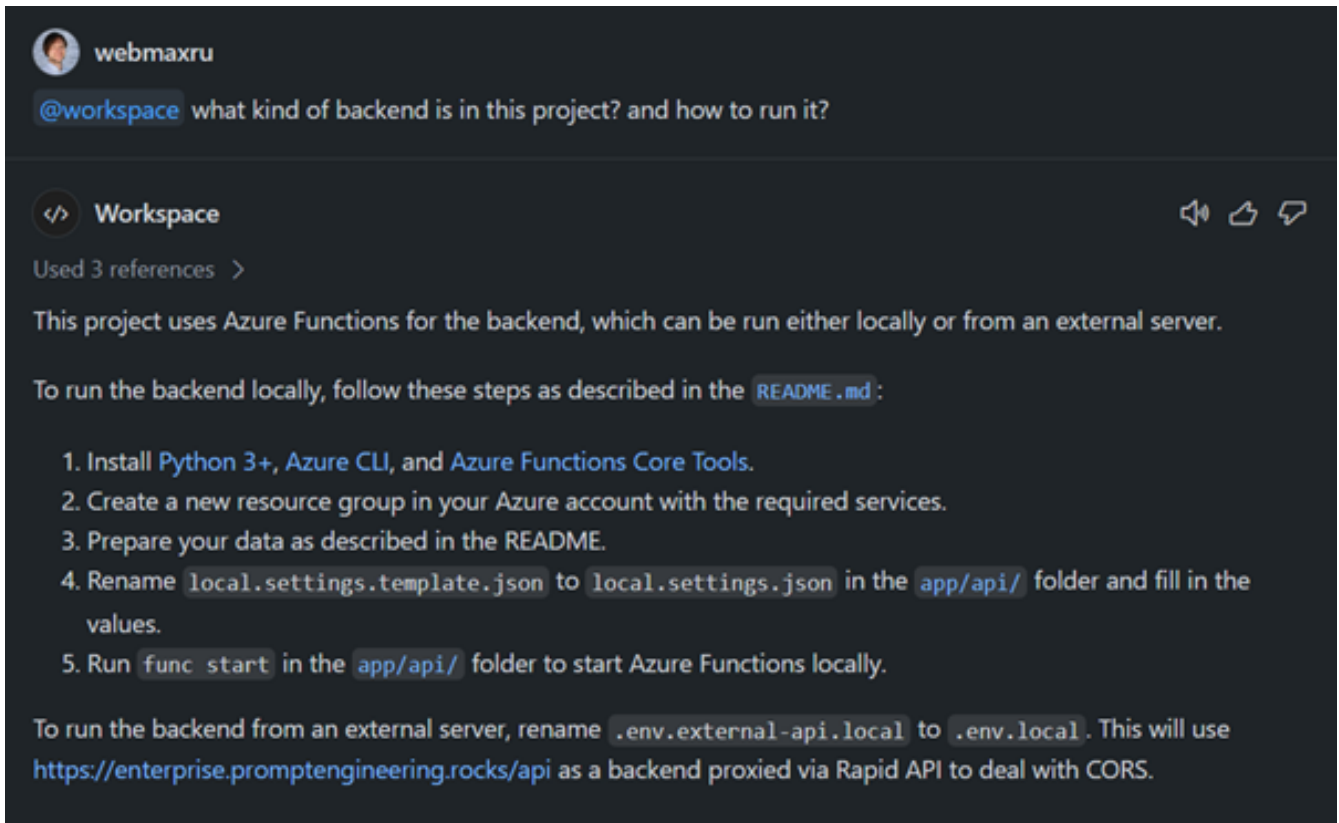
webmaxru

@workspace what kind of backend is in this project? and how to run it?

Workspace

Used 3 references >

This project uses Azure Functions for the backend, which can be run either locally or from an external server.

To run the backend locally, follow these steps as described in the README.md:

1. Install Python 3+, Azure CLI, and Azure Functions Core Tools.
2. Create a new resource group in your Azure account with the required services.
3. Prepare your data as described in the README.
4. Rename local.settings.template.json to local.settings.json in the app/api/ folder and fill in the values.
5. Run func start in the app/api/ folder to start Azure Functions locally.

To run the backend from an external server, rename .env.external-api.local to .env.local. This will use https://enterprise.promptengineering.rocks/api as a backend proxied via Rapid API to deal with CORS.